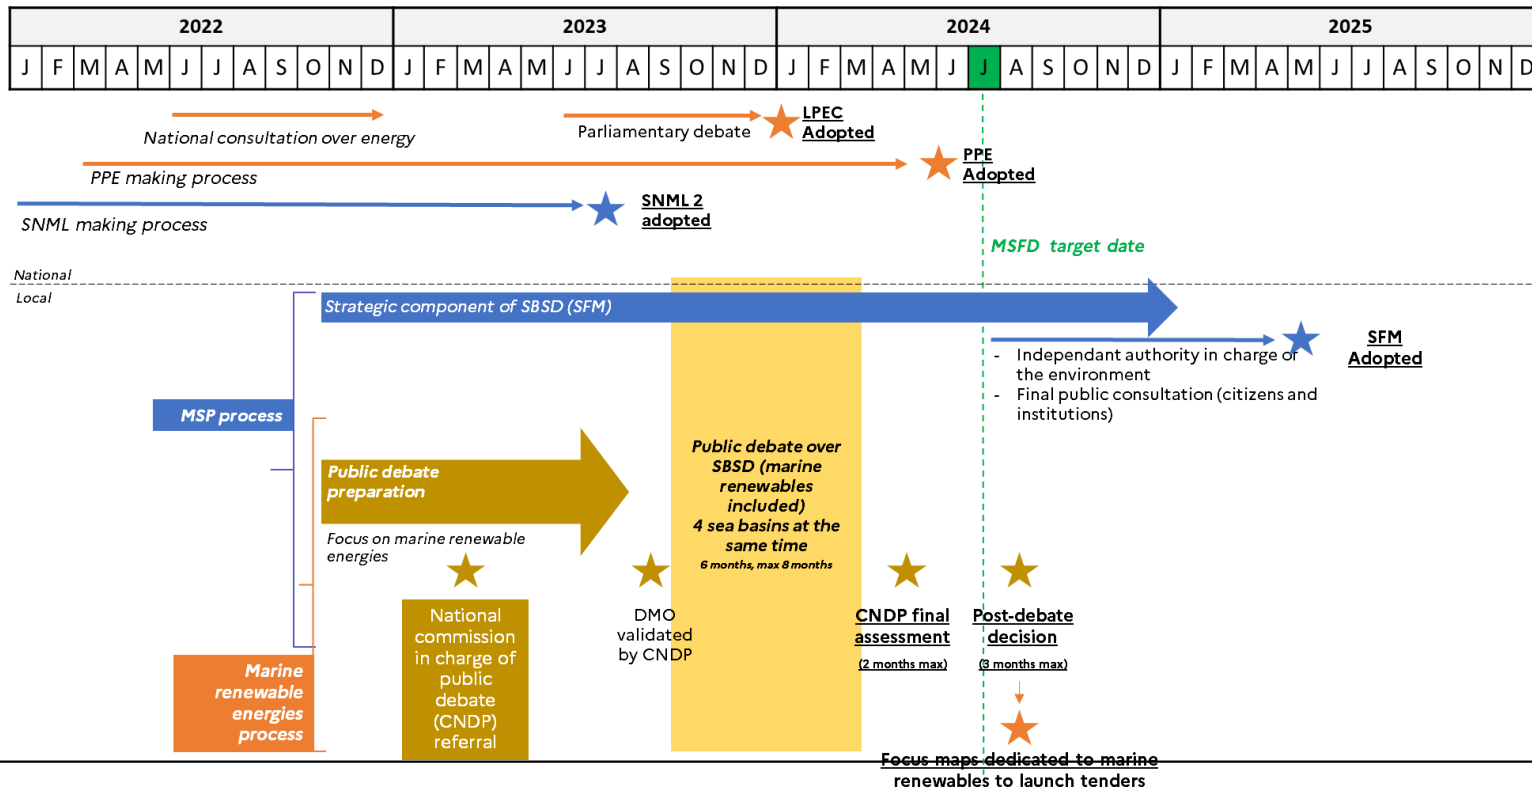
| 2022 | 2023 | 2024 | 2025 |
|---|---|---|---|
| J F M A M J J A S O N D | J F M A M J J A S O N D | J F M A M J J A S O N D | J F M A M J J A S O N D |

National consultation over energy

Parliamentary debate

LPEC Adopted

PPE making process

PPE Adopted

SNML making process

SNML 2 adopted

MSFD target date

National

Local

Strategic component of SBSD (SFM)

- Independant authority in charge of the environment
- Final public consultation (citizens and institutions)

SFM Adopted

MSP process

Public debate preparation

Focus on marine renewable energies

Public debate over SBSD (marine renewables included)
4 sea basins at the same time
6 months, max 8 months

National commission in charge of public debate (CNDP) referral

DMO validated by CNDP

CNDP final assessment
(2 months max)

Post-debate decision
(3 months max)

Marine renewable energies process

Focus maps dedicated to marine renewables to launch tenders